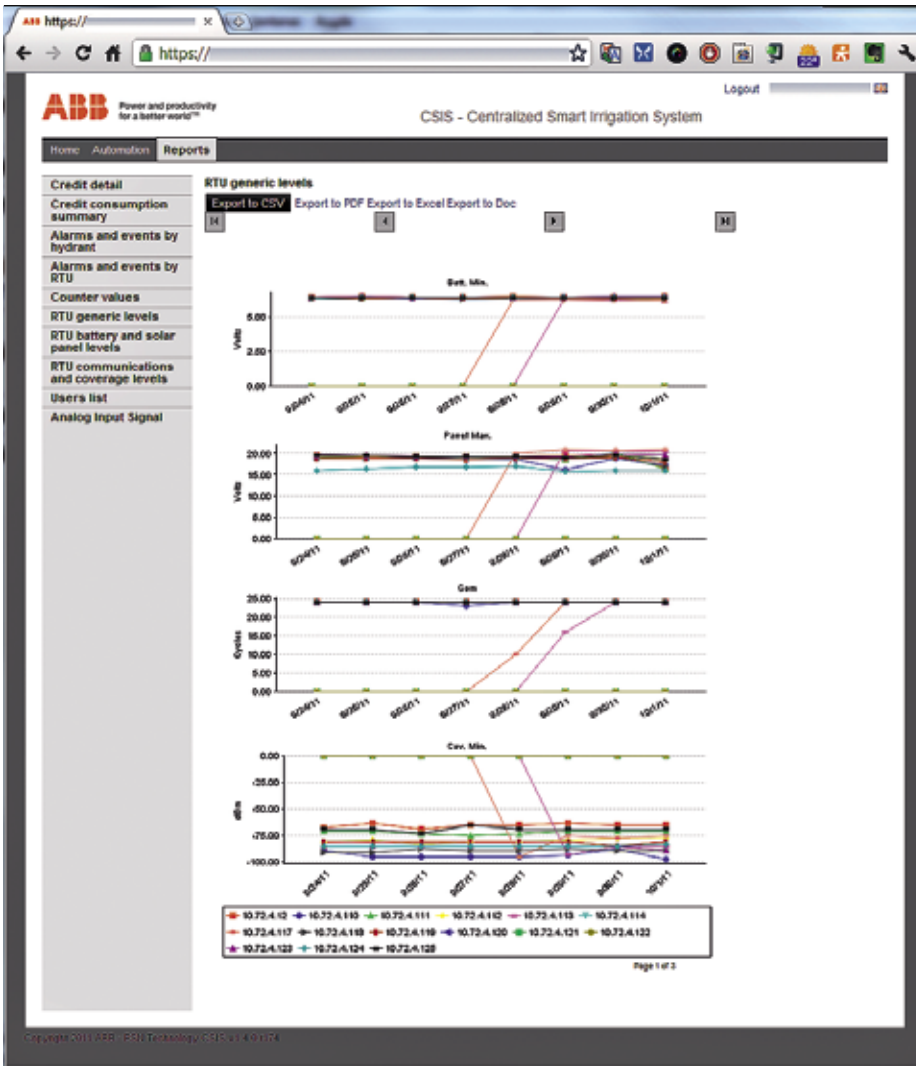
https://

https://

Logout

ABB Power and productivity for a better world™

CSIS - Centralized Smart Irrigation System

Home Automation Reports

Credit detail
Credit consumption summary
Alarms and events by hydrant
Alarms and events by RTU
Counter values
RTU generic levels
RTU battery and solar panel levels
RTU communications and coverage levels
Users list
Analog Input Signal

RTU generic levels

Export to CSV Export to PDF Export to Excel Export to Doc

Batt. Min.

Volts

5.00
2.50
0.00

9/24/11 9/25/11 9/26/11 9/27/11 9/28/11 9/29/11 9/30/11 10/1/11

Panel Max.

Volts

20.00
15.00
10.00
5.00
0.00

9/24/11 9/25/11 9/26/11 9/27/11 9/28/11 9/29/11 9/30/11 10/1/11

Gsm

Cycles

25.00
20.00
15.00
10.00
5.00
0.00

9/24/11 9/25/11 9/26/11 9/27/11 9/28/11 9/29/11 9/30/11 10/1/11

Cov. Min.

dBm

0.00
-25.00
-50.00
-75.00
-100.00

9/24/11 9/25/11 9/26/11 9/27/11 9/28/11 9/29/11 9/30/11 10/1/11

10.72.4.12 10.72.4.110 10.72.4.111 10.72.4.112 10.72.4.113 10.72.4.114
10.72.4.117 10.72.4.118 10.72.4.119 10.72.4.120 10.72.4.121 10.72.4.122
10.72.4.123 10.72.4.124 10.72.4.128

Page 1 of 3

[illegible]